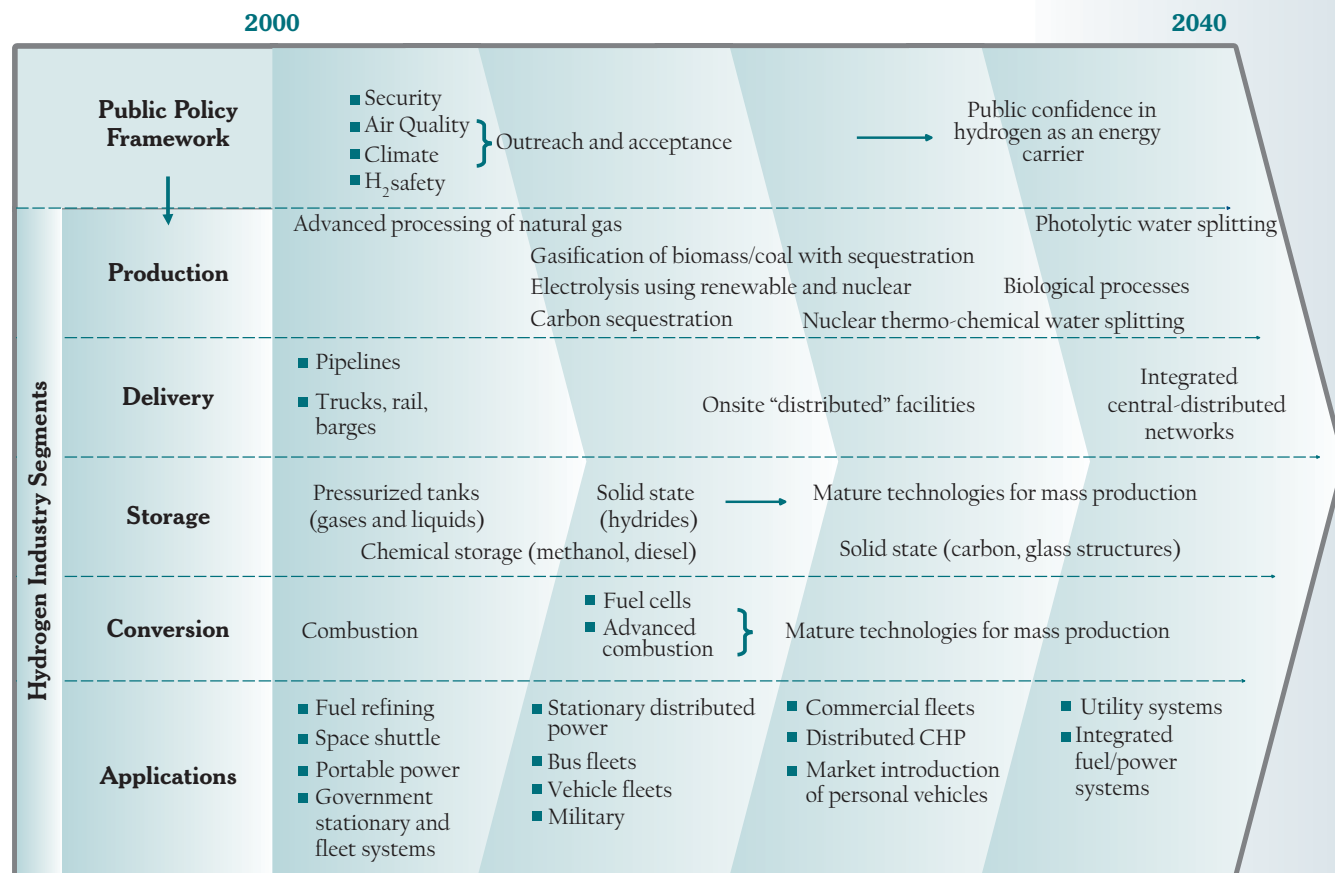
2000

2040

Public Policy Framework

Security
Air Quality
Climate
$H_2$ safety

Outreach and acceptance

Public confidence in hydrogen as an energy carrier

Hydrogen Industry Segments

Production

Advanced processing of natural gas

Photolytic water splitting

Gasification of biomass/coal with sequestration

Electrolysis using renewable and nuclear

Biological processes

Carbon sequestration

Nuclear thermo-chemical water splitting

Delivery

Pipelines

Trucks, rail, barges

Onsite "distributed" facilities

Integrated central-distributed networks

Storage

Pressurized tanks (gases and liquids)

Solid state (hydrides)

Mature technologies for mass production

Chemical storage (methanol, diesel)

Solid state (carbon, glass structures)

Conversion

Combustion

Fuel cells
Advanced combustion

Mature technologies for mass production

Applications

Fuel refining
Space shuttle
Portable power
Government stationary and fleet systems

Stationary distributed power
Bus fleets
Vehicle fleets
Military

Commercial fleets
Distributed CHP
Market introduction of personal vehicles

Utility systems
Integrated fuel/power systems